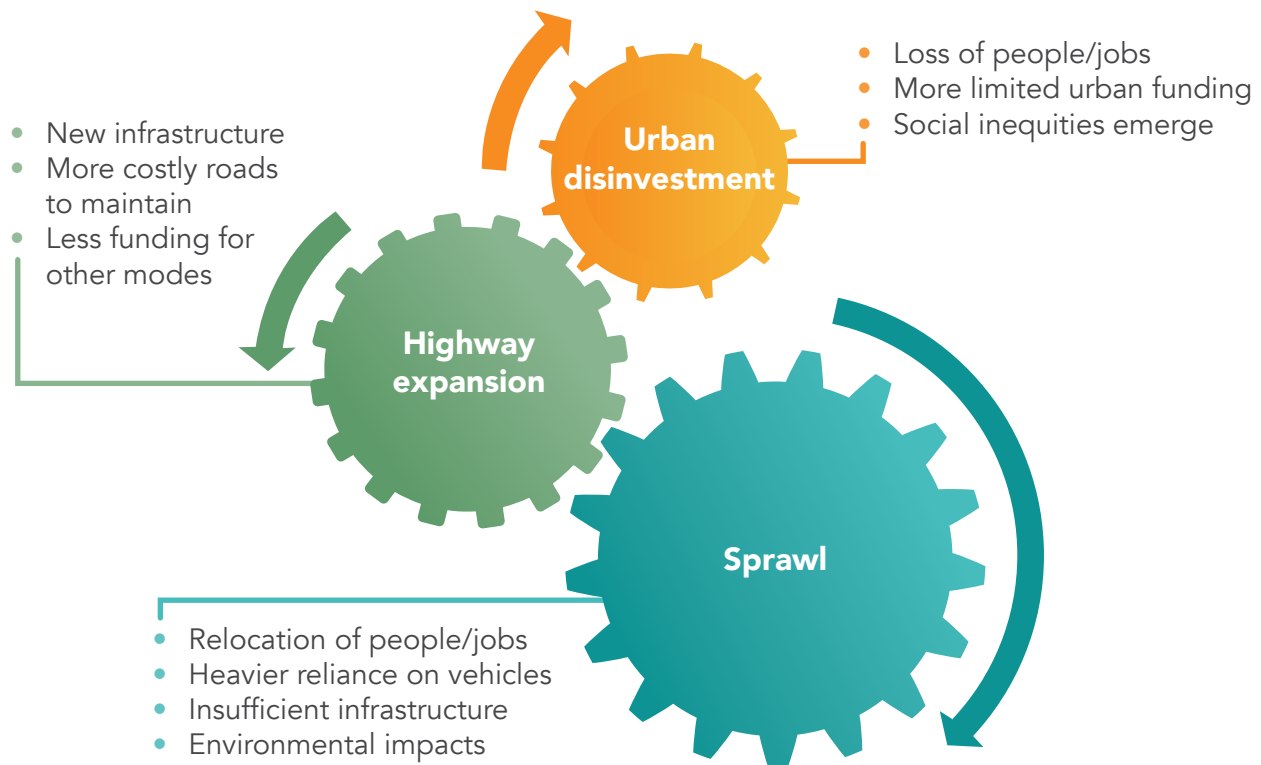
Urban disinvestment

- Loss of people/jobs
- More limited urban funding
- Social inequities emerge

- New infrastructure
- More costly roads to maintain
- Less funding for other modes

Highway expansion

Sprawl

- Relocation of people/jobs
- Heavier reliance on vehicles
- Insufficient infrastructure
- Environmental impacts